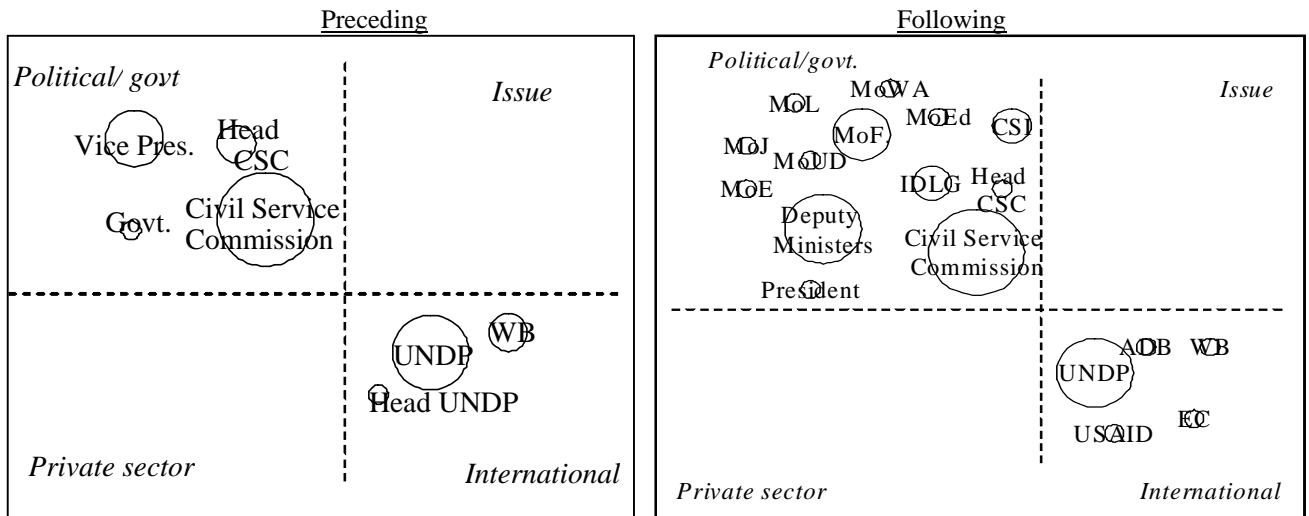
Preceding

Political/ govt

Issue

Vice Pres.

Head CSC

Govt.

Civil Service Commission

UNDP

WB

Head UNDP

Private sector

International

Following

Political/govt.

Issue

MoL

MoWA

MoEd

CSI

MoJ

MoF

MoUD

MoE

IDLG

Head CSC

Deputy Ministers

Civil Service Commission

President

ADB

WB

UNDP

EC

USAID

Private sector

International